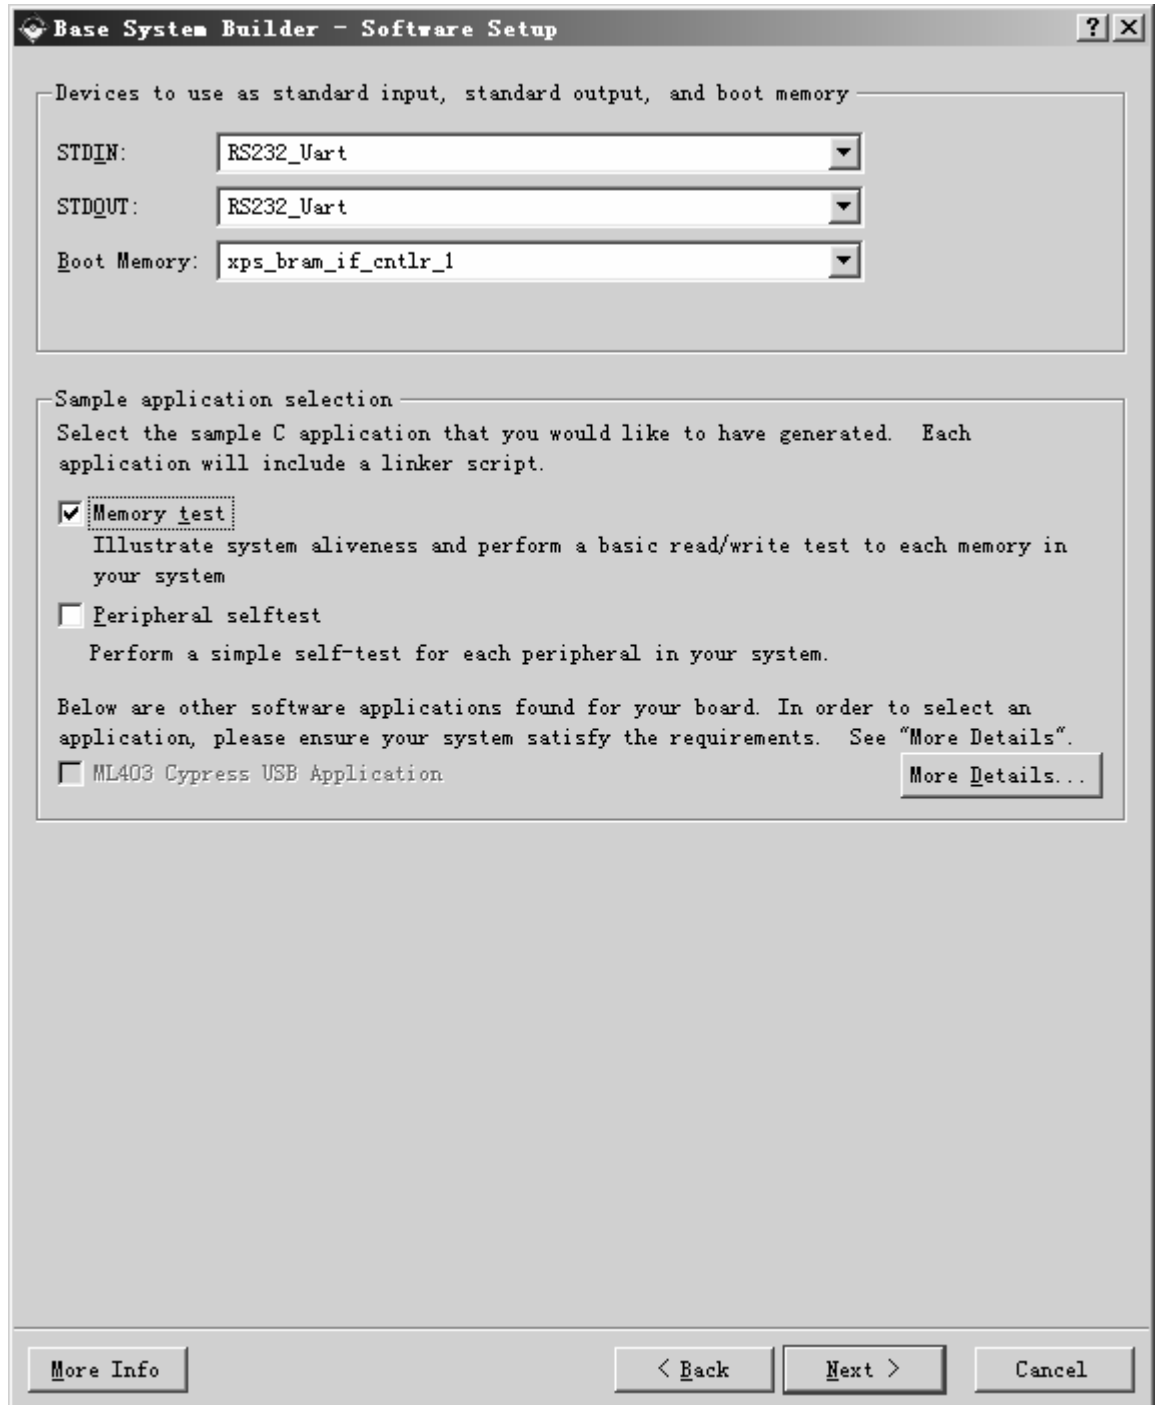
Base System Builder - Software Setup

?
X

Devices to use as standard input, standard output, and boot memory

STDIN: RS232_Uart

STDOUT: RS232_Uart

Boot Memory: xps_bram_if_cntlr_1

Sample application selection

Select the sample C application that you would like to have generated. Each application will include a linker script.

Memory test
Illustrate system aliveness and perform a basic read/write test to each memory in your system

Peripheral selftest
Perform a simple self-test for each peripheral in your system.

Below are other software applications found for your board. In order to select an application, please ensure your system satisfy the requirements. See "More Details".

ML403 Cypress USB Application

More Details...

More Info

< Back

Next >

Cancel